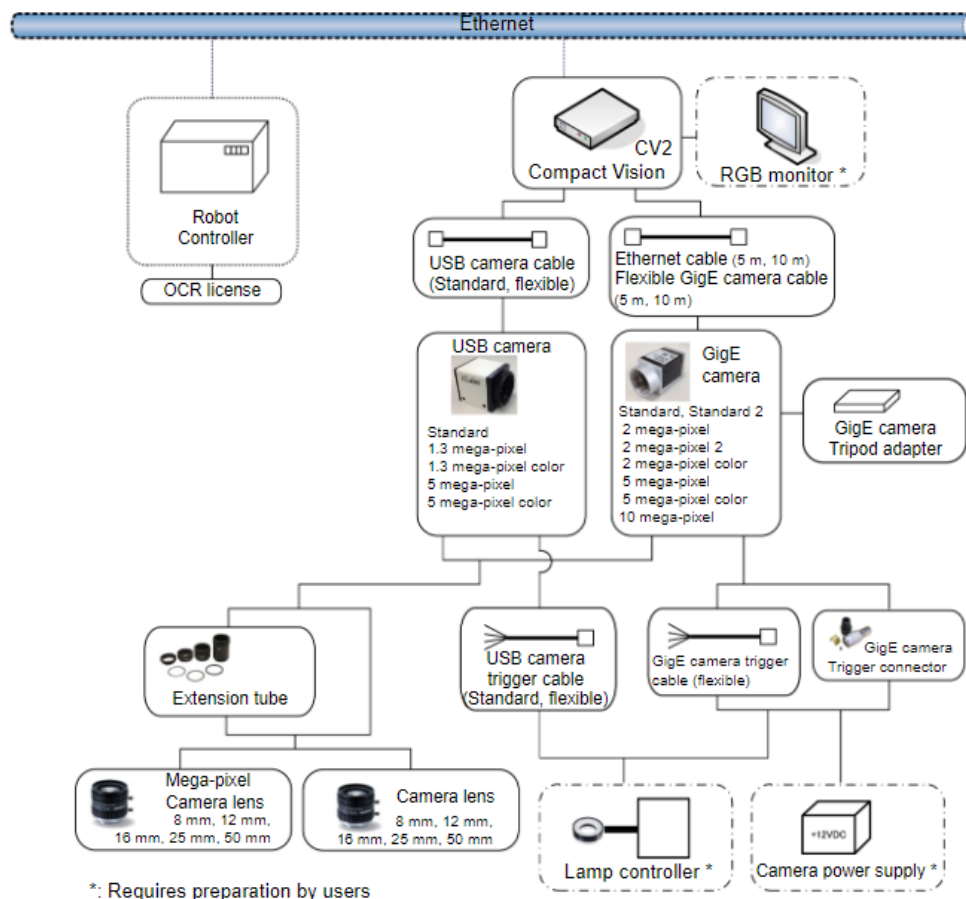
Ethernet

Robot Controller

OCR license

CV2
Compact Vision

RGB monitor *

USB camera cable (Standard, flexible)

Ethernet cable (5 m, 10 m)
Flexible GigE camera cable (5 m, 10 m)

USB camera

Standard
1.3 mega-pixel
1.3 mega-pixel color
5 mega-pixel
5 mega-pixel color

GigE camera

Standard, Standard 2
2 mega-pixel
2 mega-pixel 2
2 mega-pixel color
5 mega-pixel
5 mega-pixel color
10 mega-pixel

GigE camera Tripod adapter

Extension tube

USB camera trigger cable (Standard, flexible)

GigE camera trigger cable (flexible)

GigE camera Trigger connector

Mega-pixel Camera lens
8 mm, 12 mm, 16 mm, 25 mm, 50 mm

Camera lens
8 mm, 12 mm, 16 mm, 25 mm, 50 mm

Lamp controller *

+12VDC

Camera power supply *

*: Requires preparation by users